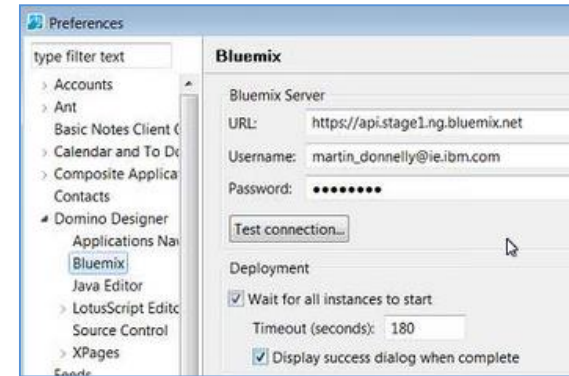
Preferences

type filter text

Accounts
Ant
Basic Notes Client (
Calendar and To Do
Composite Applica
Contacts
Domino Designer
Applications Nav
Bluemix
Java Editor
LotusScript Edito
Source Control
XPages
Feeds

Bluemix

Bluemix Server
URL: https://api.stage1.ng.bluemix.net
Username: martin_donnelly@ie.ibm.com
Password: ••••••••
Test connection...

Deployment
Wait for all instances to start
Timeout (seconds): 180
Display success dialog when complete